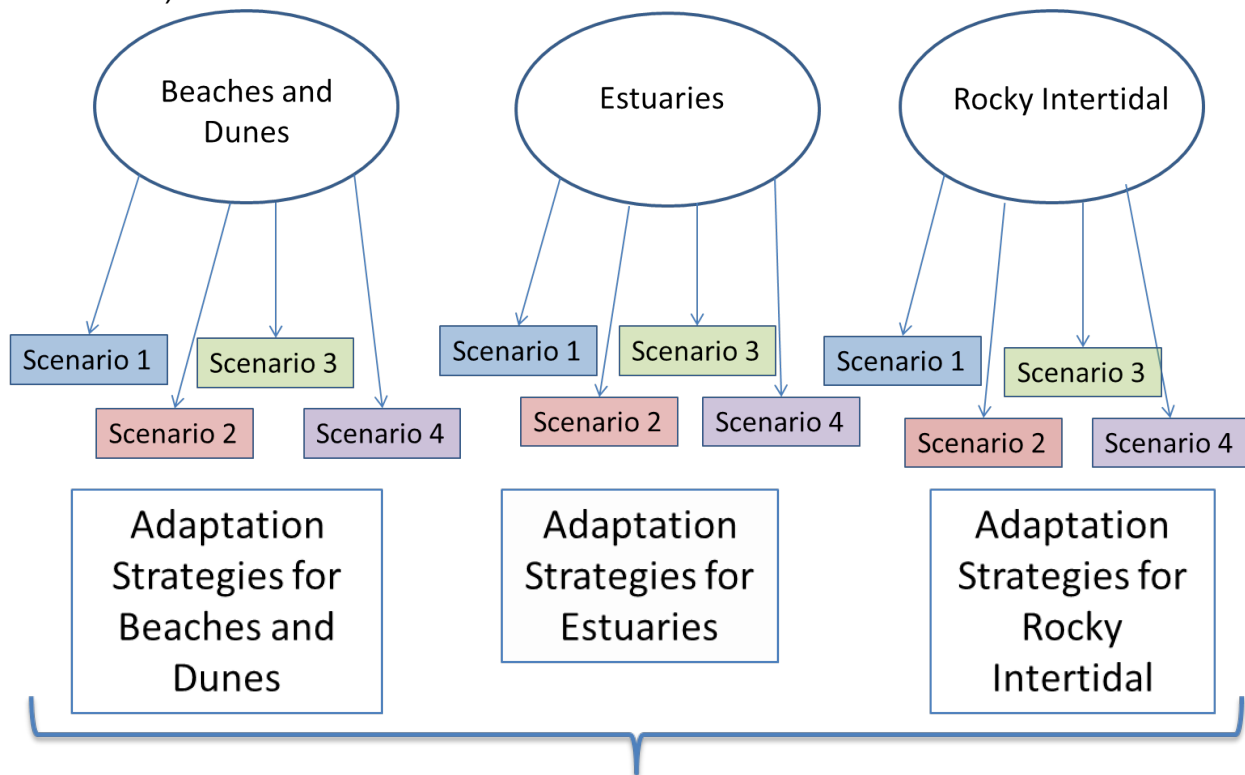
Beaches and Dunes

Scenario 1

Scenario 3

Scenario 2

Scenario 4

Estuaries

Scenario 1

Scenario 3

Scenario 2

Scenario 4

Rocky Intertidal

Scenario 1

Scenario 3

Scenario 2

Scenario 4

Adaptation Strategies for Beaches and Dunes

Adaptation Strategies for Estuaries

Adaptation Strategies for Rocky Intertidal